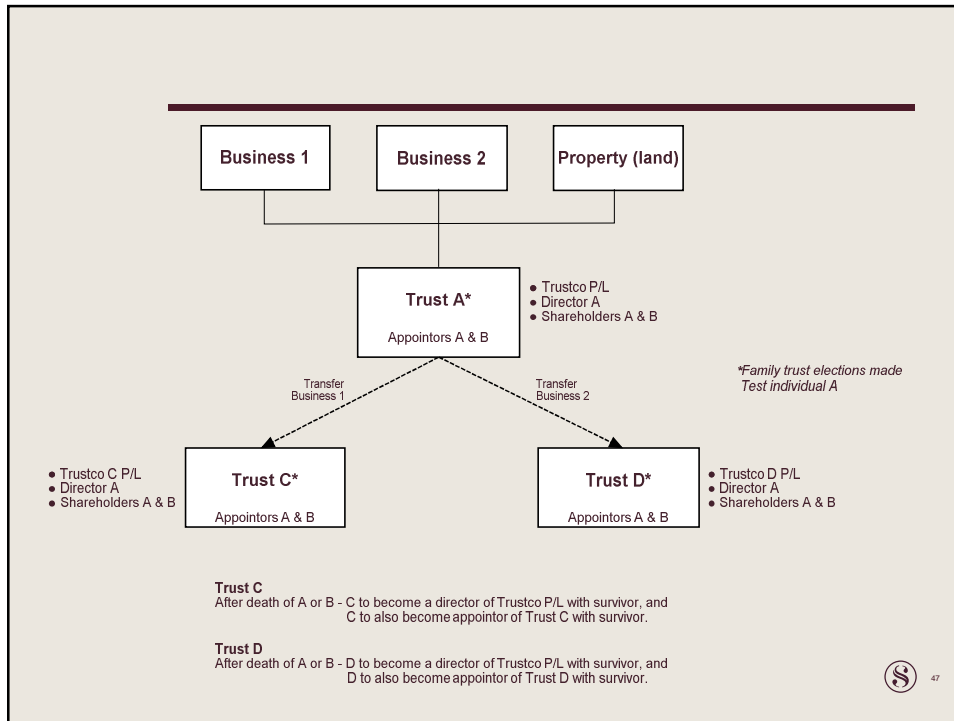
Business 1

Business 2

Property (land)

Trust A*

Appointors A & B

• Trustco P/L
• Director A
• Shareholders A & B

*Family trust elections made
Test individual A

Transfer Business 1

Transfer Business 2

• Trustco C P/L
• Director A
• Shareholders A & B

Trust C*

Appointors A & B

Trust D*

Appointors A & B

• Trustco D P/L
• Director A
• Shareholders A & B

Trust C
After death of A or B - C to become a director of Trustco P/L with survivor, and C to also become appointor of Trust C with survivor.

Trust D
After death of A or B - D to become a director of Trustco P/L with survivor, and D to also become appointor of Trust D with survivor.

S

47